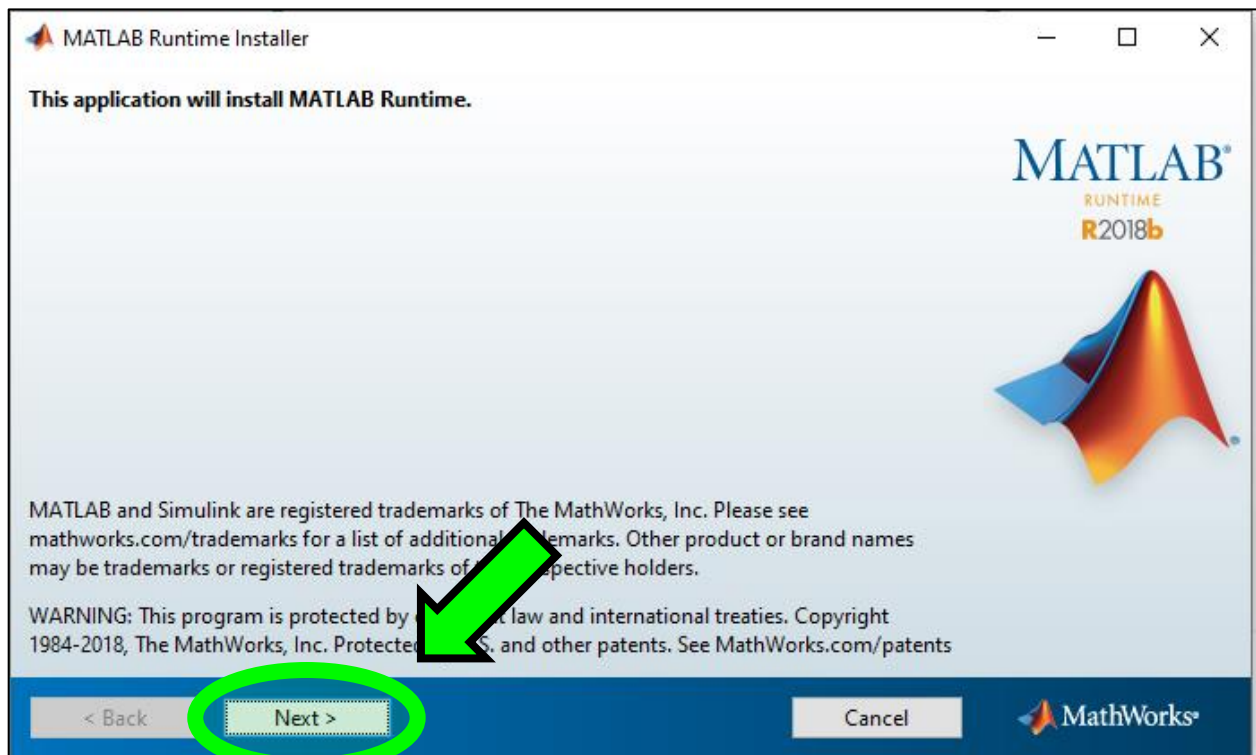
MATLAB Runtime Installer

This application will install MATLAB Runtime.

MATLAB®
RUNTIME
R2018b

MATLAB and Simulink are registered trademarks of The MathWorks, Inc. Please see mathworks.com/trademarks for a list of additional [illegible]emarks. Other product or brand names may be trademarks or registered trademarks of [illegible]pective holders.

WARNING: This program is protected by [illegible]t law and international treaties. Copyright 1984-2018, The MathWorks, Inc. Protecte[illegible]S. and other patents. See MathWorks.com/patents

< Back

Next >

Cancel

MathWorks®